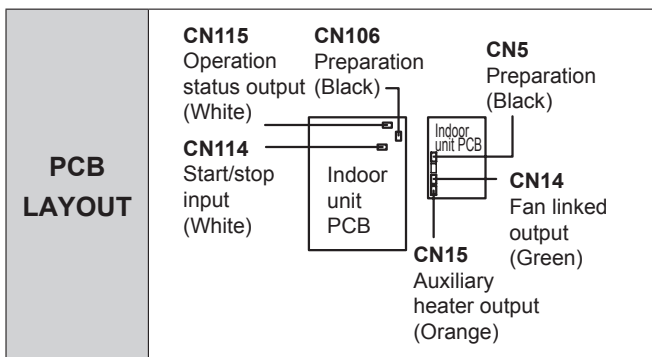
PCB LAYOUT

CN115
Operation status output (White)

CN106
Preparation (Black)

CN5
Preparation (Black)

CN114
Start/stop input (White)

Indoor unit PCB

Indoor unit PCB

CN14
Fan linked output (Green)

CN15
Auxiliary heater output (Orange)